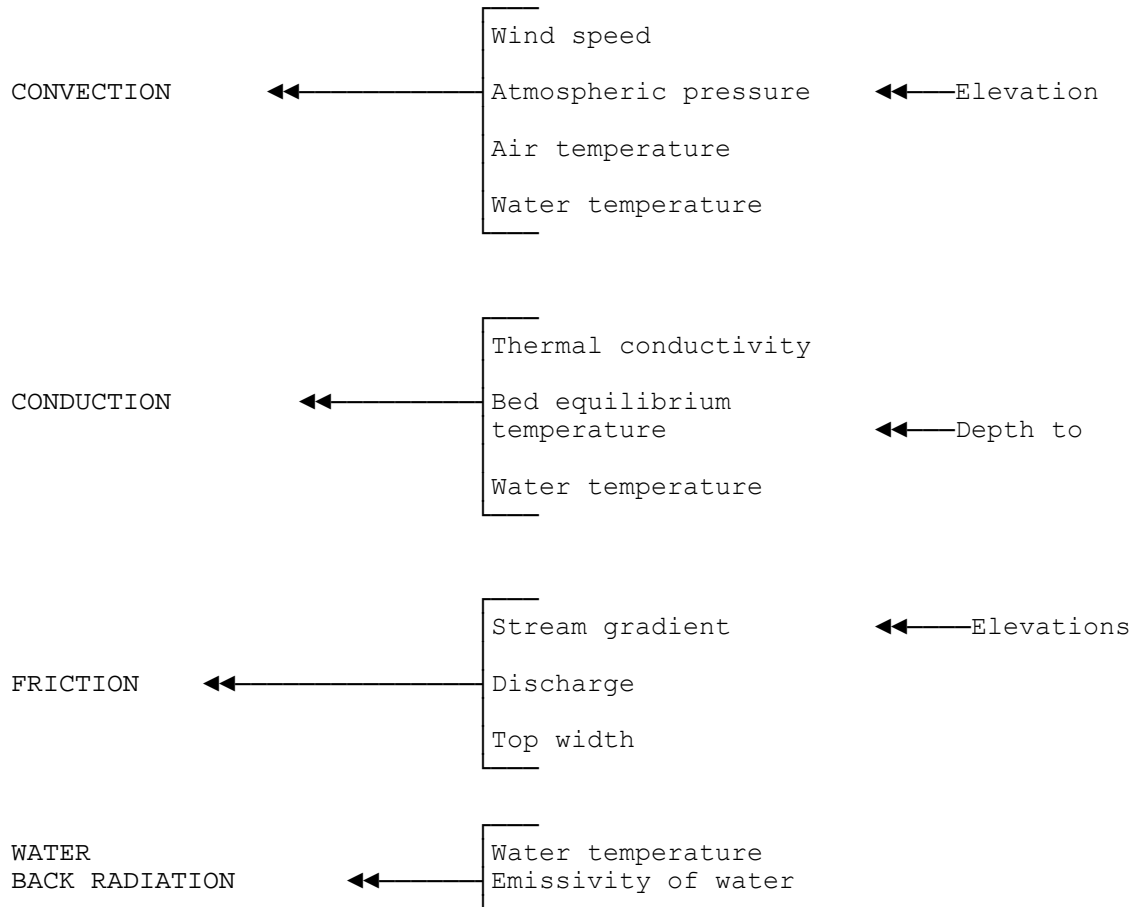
CONVECTION

Wind speed

Atmospheric pressure

Elevation

Air temperature

Water temperature

CONDUCTION

Thermal conductivity

Bed equilibrium temperature

Depth to

Water temperature

FRICTION

Stream gradient

Elevations

Discharge

Top width

WATER BACK RADIATION

Water temperature

Emissivity of water